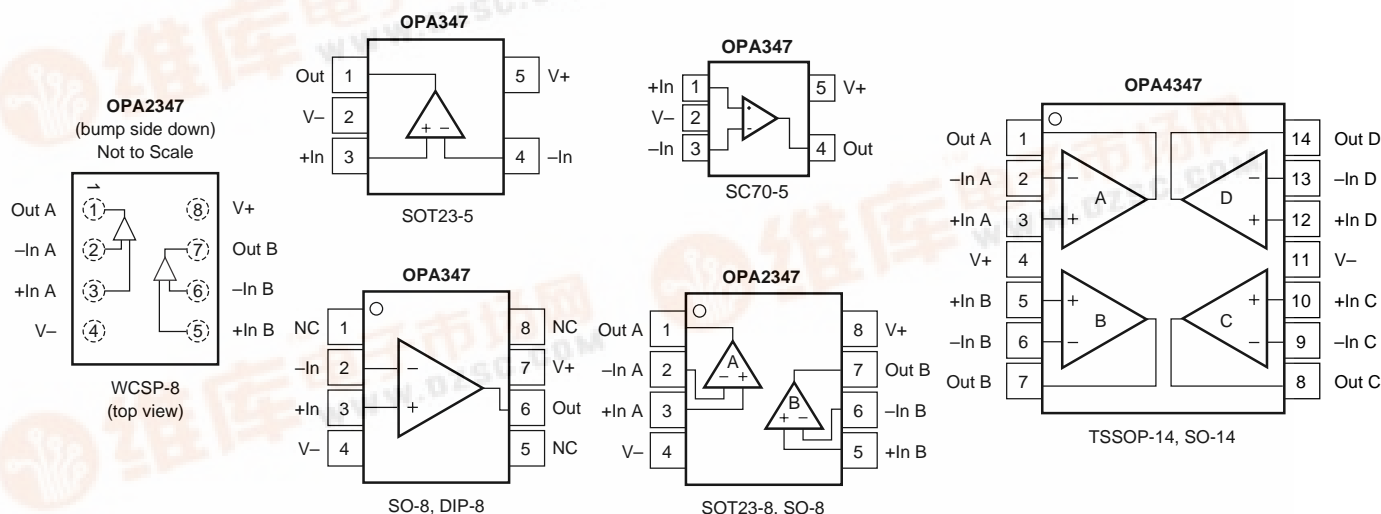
OPA2347
(bump side down)
Not to Scale

Out A 1 8 V+
–In A 2 7 Out B
+In A 3 6 –In B
V– 4 5 +In B

WCSP-8
(top view)

OPA347

Out 1
V– 2
+In 3
5 V+
4 –In
+ –

SOT23-5

OPA347

+In 1
V– 2
–In 3
5 V+
4 Out

SC70-5

OPA4347

Out A 1
–In A 2
+In A 3
V+ 4
+In B 5
–In B 6
Out B 7
14 Out D
13 –In D
12 +In D
11 V–
10 +In C
9 –In C
8 Out C
A B C D

TSSOP-14, SO-14

OPA347

NC 1
–In 2
+In 3
V– 4
8 NC
7 V+
6 Out
5 NC

SO-8, DIP-8

OPA2347

Out A 1
–In A 2
+In A 3
V– 4
8 V+
7 Out B
6 –In B
5 +In B
A B

SOT23-8, SO-8